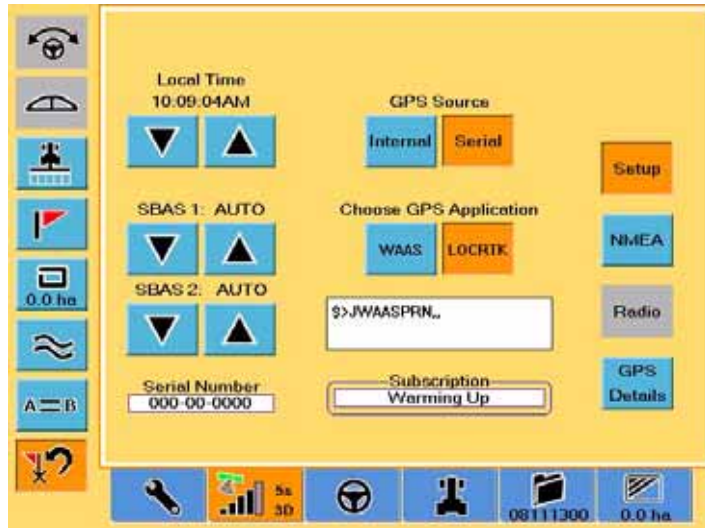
0.0 ha

A B

Local Time
10:09:04AM

SBAS 1: AUTO

SBAS 2: AUTO

Serial Number
000-00-0000

GPS Source
Internal Serial

Choose GPS Application
WAAS LOCRTK

$>JWAASPRN,,

Subscription
Warming Up

Setup

NMEA

Radio

GPS Details

5s
3D

08111300

0.0 ha